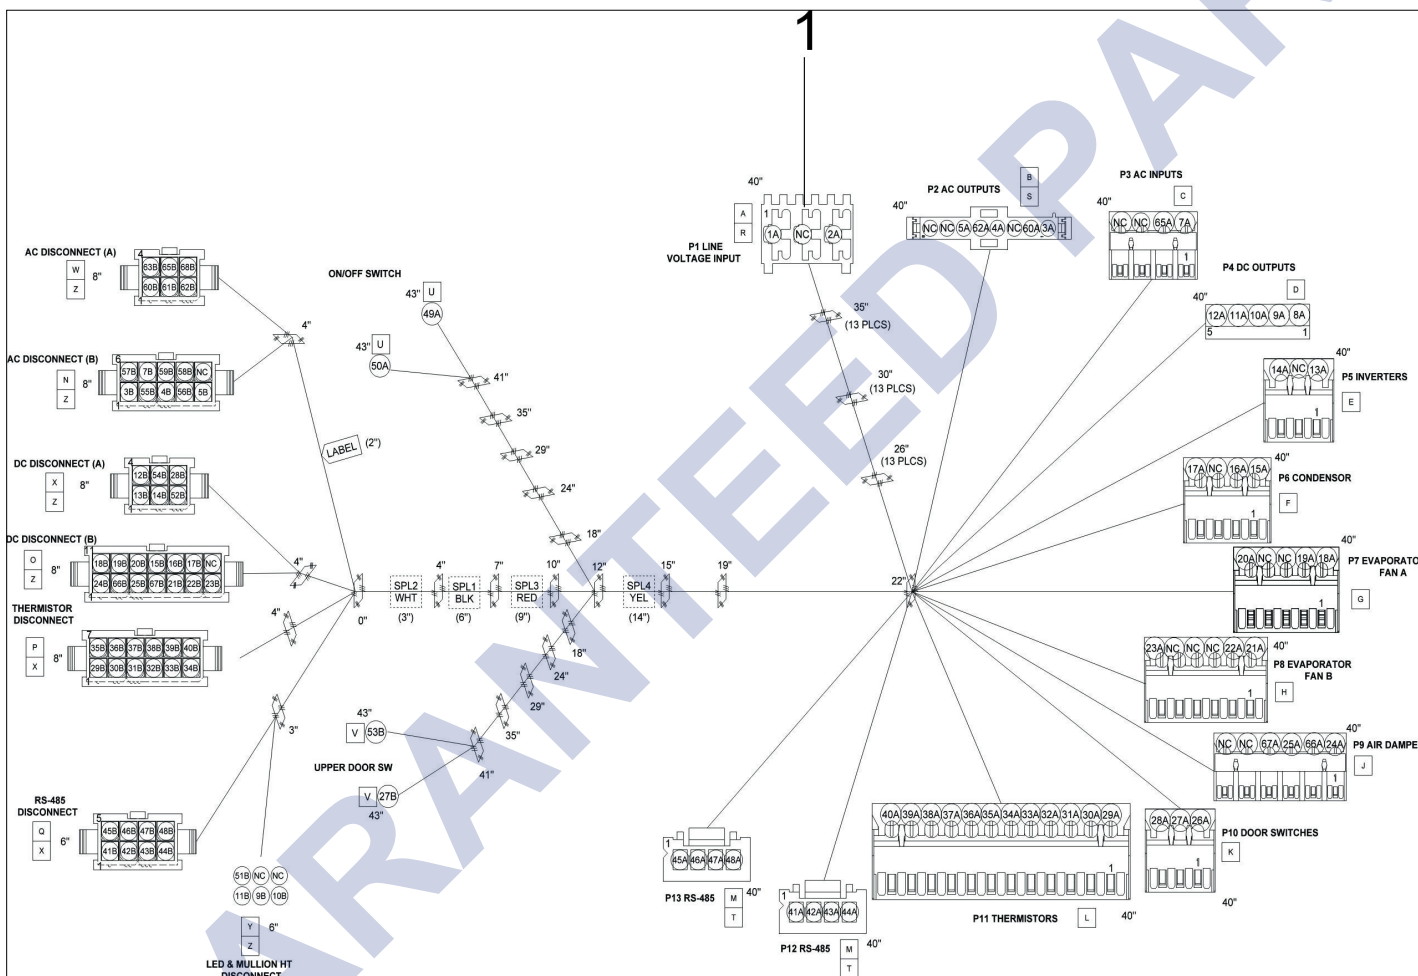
1

AC DISCONNECT (A)
W
Z
8"
4
63B 65B 68B
60B 61B 62B
1

AC DISCONNECT (B)
N
Z
8"
6
57B 7B 59B 58B NC
3B 55B 4B 56B 5B
1

DC DISCONNECT (A)
X
Z
8"
4
12B 54B 28B
13B 14B 52B
1

DC DISCONNECT (B)
O
Z
8"
11
18B 19B 20B 15B 16B 17B NC
24B 66B 25B 67B 21B 22B 23B
1

THERMISTOR DISCONNECT
P
X
8"
7
35B 36B 37B 38B 39B 40B
29B 30B 31B 32B 33B 34B
1

RS-485 DISCONNECT
Q
X
6"
5
45B 46B 47B 48B
41B 42B 43B 44B
1

51B NC NC
11B 9B 10B
Y
Z
6"
LED & MULLION HT DISCONNECT

4"
LABEL (2")
4"
4"
3"
0"

ON/OFF SWITCH
43" U 49A
43" U 50A
41"
35"
29"
24"
18"

SPL2 WHT (3")
4"
SPL1 BLK (6")
7"
SPL3 RED (9")
10"
12"
SPL4 YEL (14")
15"
19"
22"

18"
24"
29"
35"
41"
43" V 53B
UPPER DOOR SW
V 27B
43"

40"
A
R
1
1A NC 2A
P1 LINE VOLTAGE INPUT

35" (13 PLCS)
30" (13 PLCS)
26" (13 PLCS)

P2 AC OUTPUTS
B
S
40"
NC NC 5A 62A 4A NC 60A 3A

P3 AC INPUTS
C
40"
NC NC 65A 7A
1

P4 DC OUTPUTS
D
40"
12A 11A 10A 9A 8A
5
1

40"
14A NC 13A
P5 INVERTERS
E
1

40"
17A NC 16A 15A
P6 CONDENSOR
F
1

40"
20A NC NC 19A 18A
P7 EVAPORATO FAN A
G
1

23A NC NC NC 22A 21A
40"
P8 EVAPORATOR FAN B
H
1

40"
NC NC 67A 25A 66A 24A
P9 AIR DAMPE
J
1

28A 27A 26A
P10 DOOR SWITCHES
K
1
40"

40A 39A 38A 37A 36A 35A 34A 33A 32A 31A 30A 29A
1
P11 THERMISTORS
L
40"

1
45A 46A 47A 48A
P13 RS-485
M
T
40"

1
41A 42A 43A 44A
P12 RS-485
M
T
40"